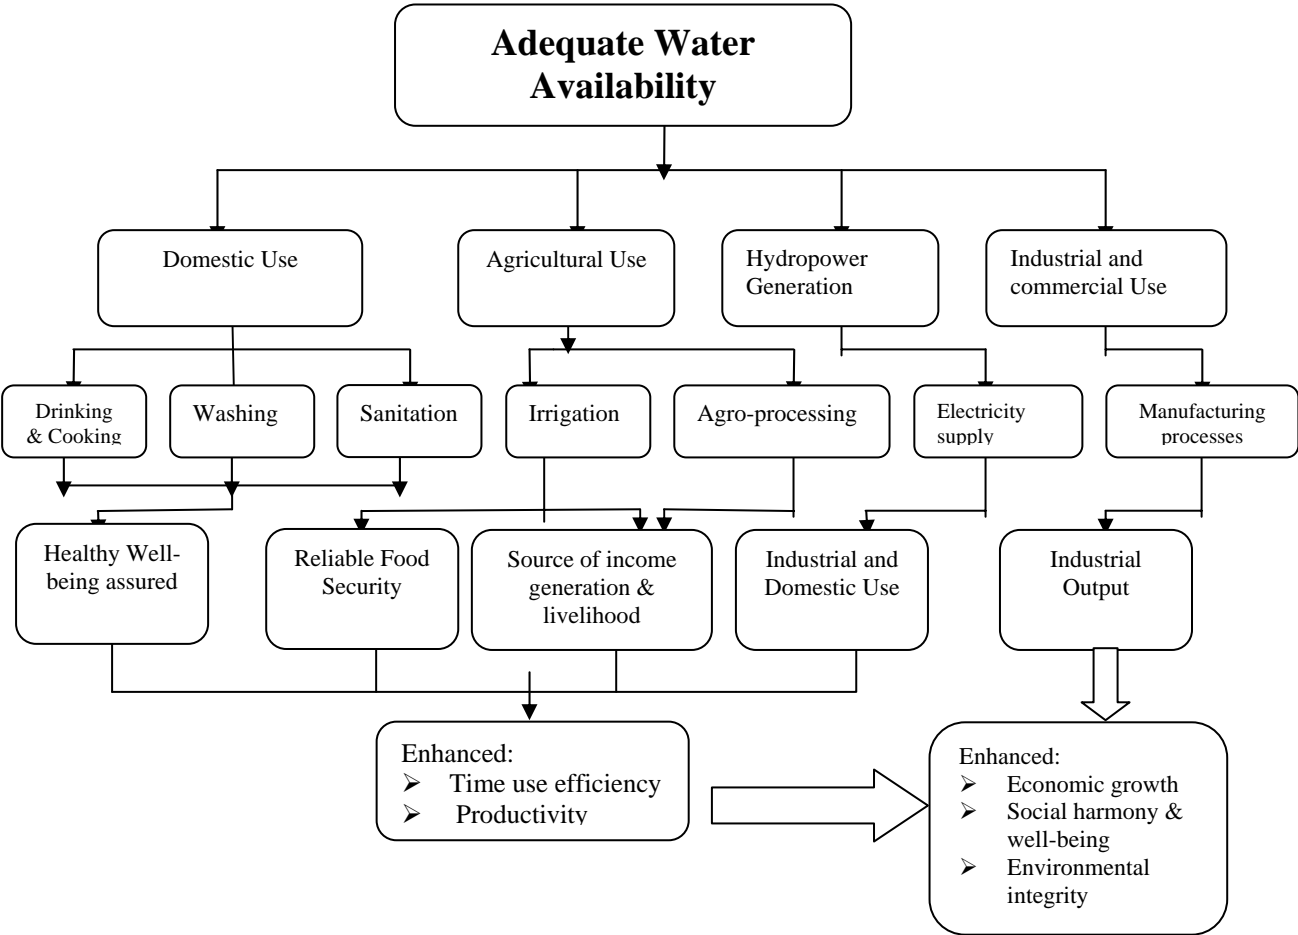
Adequate Water Availability

Domestic Use

Agricultural Use

Hydropower Generation

Industrial and commercial Use

Drinking & Cooking

Washing

Sanitation

Irrigation

Agro-processing

Electricity supply

Manufacturing processes

Healthy Well-being assured

Reliable Food Security

Source of income generation & livelihood

Industrial and Domestic Use

Industrial Output

Enhanced:
- Time use efficiency
- Productivity

Enhanced:
- Economic growth
- Social harmony & well-being
- Environmental integrity